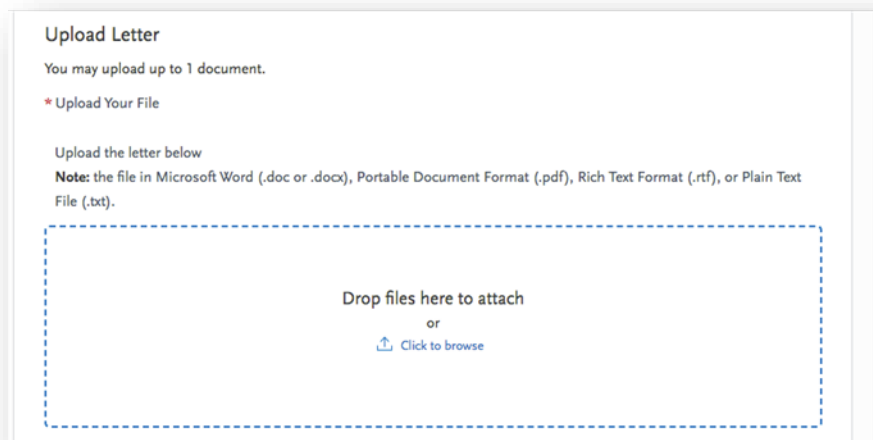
Upload Letter

You may upload up to 1 document.

* Upload Your File

Upload the letter below
**Note:** the file in Microsoft Word (.doc or .docx), Portable Document Format (.pdf), Rich Text Format (.rtf), or Plain Text File (.txt).

Drop files here to attach
or
Click to browse